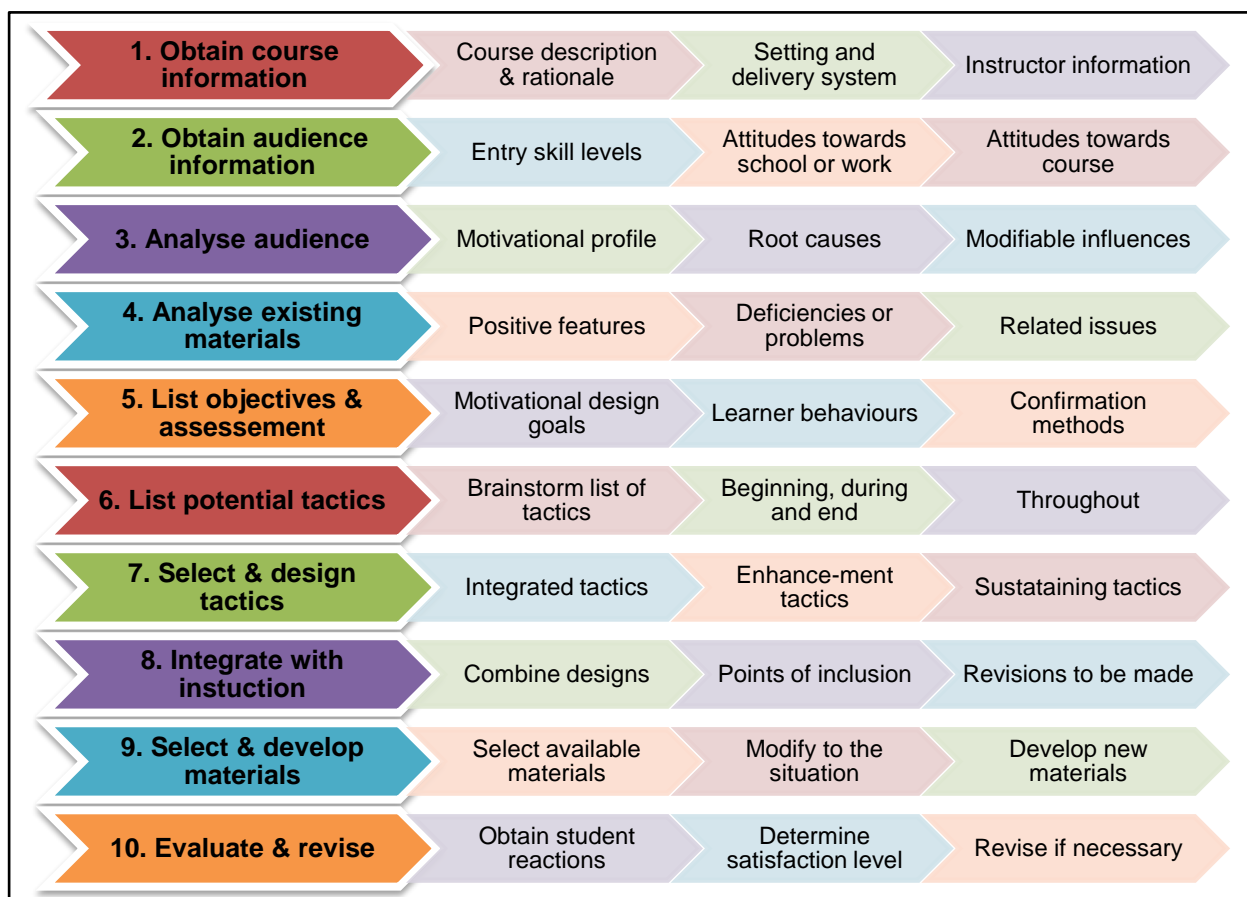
1. Obtain course information

Course description & rationale

Setting and delivery system

Instructor information

2. Obtain audience information

Entry skill levels

Attitudes towards school or work

Attitudes towards course

3. Analyse audience

Motivational profile

Root causes

Modifiable influences

4. Analyse existing materials

Positive features

Deficiencies or problems

Related issues

5. List objectives & assesement

Motivational design goals

Learner behaviours

Confirmation methods

6. List potential tactics

Brainstorm list of tactics

Beginning, during and end

Throughout

7. Select & design tactics

Integrated tactics

Enhance-ment tactics

Sustataining tactics

8. Integrate with instuction

Combine designs

Points of inclusion

Revisions to be made

9. Select & develop materials

Select available materials

Modify to the situation

Develop new materials

10. Evaluate & revise

Obtain student reactions

Determine satisfaction level

Revise if necessary